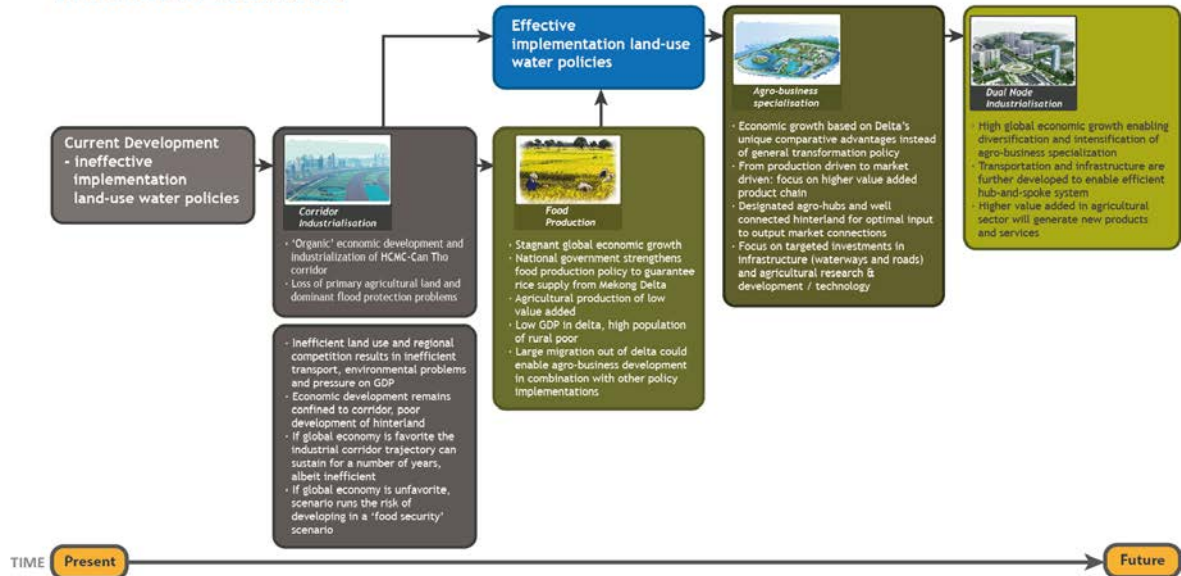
Current Development - ineffective implementation land-use water policies

Corridor Industrialisation

- 'Organic' economic development and industrialization of HCMC-Can Tho corridor
- Loss of primary agricultural land and dominant flood protection problems

- Inefficient land use and regional competition results in inefficient transport, environmental problems and pressure on GDP
- Economic development remains confined to corridor, poor development of hinterland
- If global economy is favorite the industrial corridor trajectory can sustain for a number of years, albeit inefficient
- If global economy is unfavorite, scenario runs the risk of developing in a 'food security' scenario

Effective implementation land-use water policies

Food Production

- Stagnant global economic growth
- National government strengthens food production policy to guarantee rice supply from Mekong Delta
- Agricultural production of low value added
- Low GDP in delta, high population of rural poor
- Large migration out of delta could enable agro-business development in combination with other policy implementations

Agro-business specialisation

- Economic growth based on Delta's unique comparative advantages instead of general transformation policy
- From production driven to market driven: focus on higher value added product chain
- Designated agro-hubs and well connected hinterland for optimal input to output market connections
- Focus on targeted investments in infrastructure (waterways and roads) and agricultural research & development / technology

Dual Node Industrialisation

- High global economic growth enabling diversification and intensification of agro-business specialization
- Transportation and infrastructure are further developed to enable efficient hub-and-spoke system
- Higher value added in agricultural sector will generate new products and services

TIME Present

Future